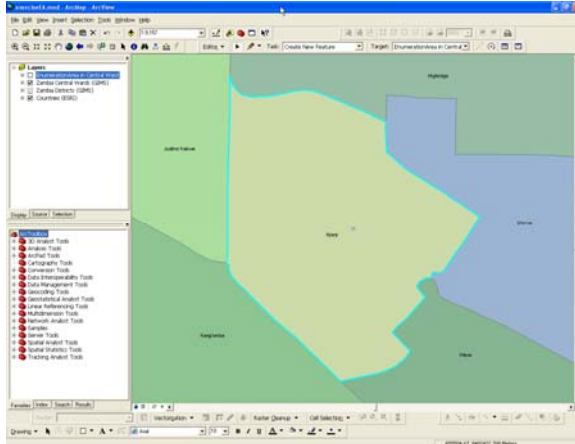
zamcbe04.mxd - ArcMap - ArcView

File Edit View Insert Selection Tools Window Help

1:9,157

Editor ▾ Task: Create New Feature Target: EnumerationArea in Central W

Layers
EnumerationArea in Central Ward
Zambia Central Wards (GIMS)
Zambia Districts (GIMS)
Countries (ESRI)

Display Source Selection

ArcToolbox
3D Analyst Tools
Analysis Tools
ArcPad Tools
Cartography Tools
Conversion Tools
Data Interoperability Tools
Data Management Tools
Geocoding Tools
Geostatistical Analyst Tools
Linear Referencing Tools
Multidimension Tools
Network Analyst Tools
Samples
Server Tools
Spatial Analyst Tools
Spatial Statistics Tools
Tracking Analyst Tools

Favorites Index Search Results

Hyde Park

Justice Kabwe

Rhodes Park

Kwacha

Kang'onga

Pillala

Vectorization ▾ Raster Cleanup ▾ Cell Selecting ▾

Drawing ▾ Arial 10 B I U

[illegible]